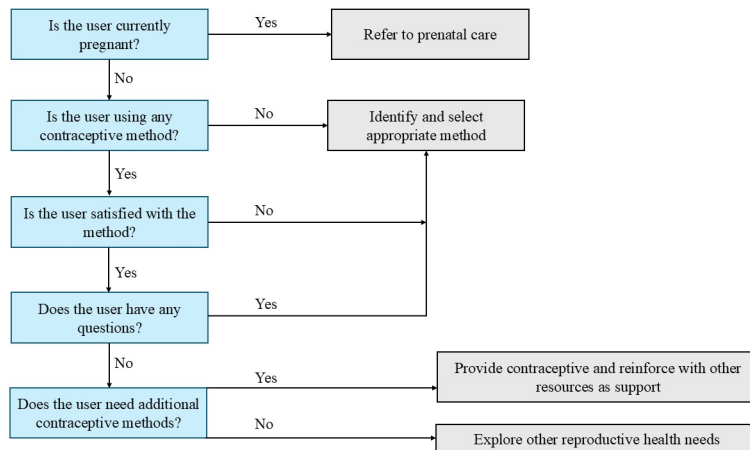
Is the user currently pregnant?

Yes

Refer to prenatal care

No

Is the user using any contraceptive method?

No

Identify and select appropriate method

Yes

Is the user satisfied with the method?

No

Yes

Does the user have any questions?

Yes

No

Yes

Provide contraceptive and reinforce with other resources as support

Does the user need additional contraceptive methods?

No

Explore other reproductive health needs